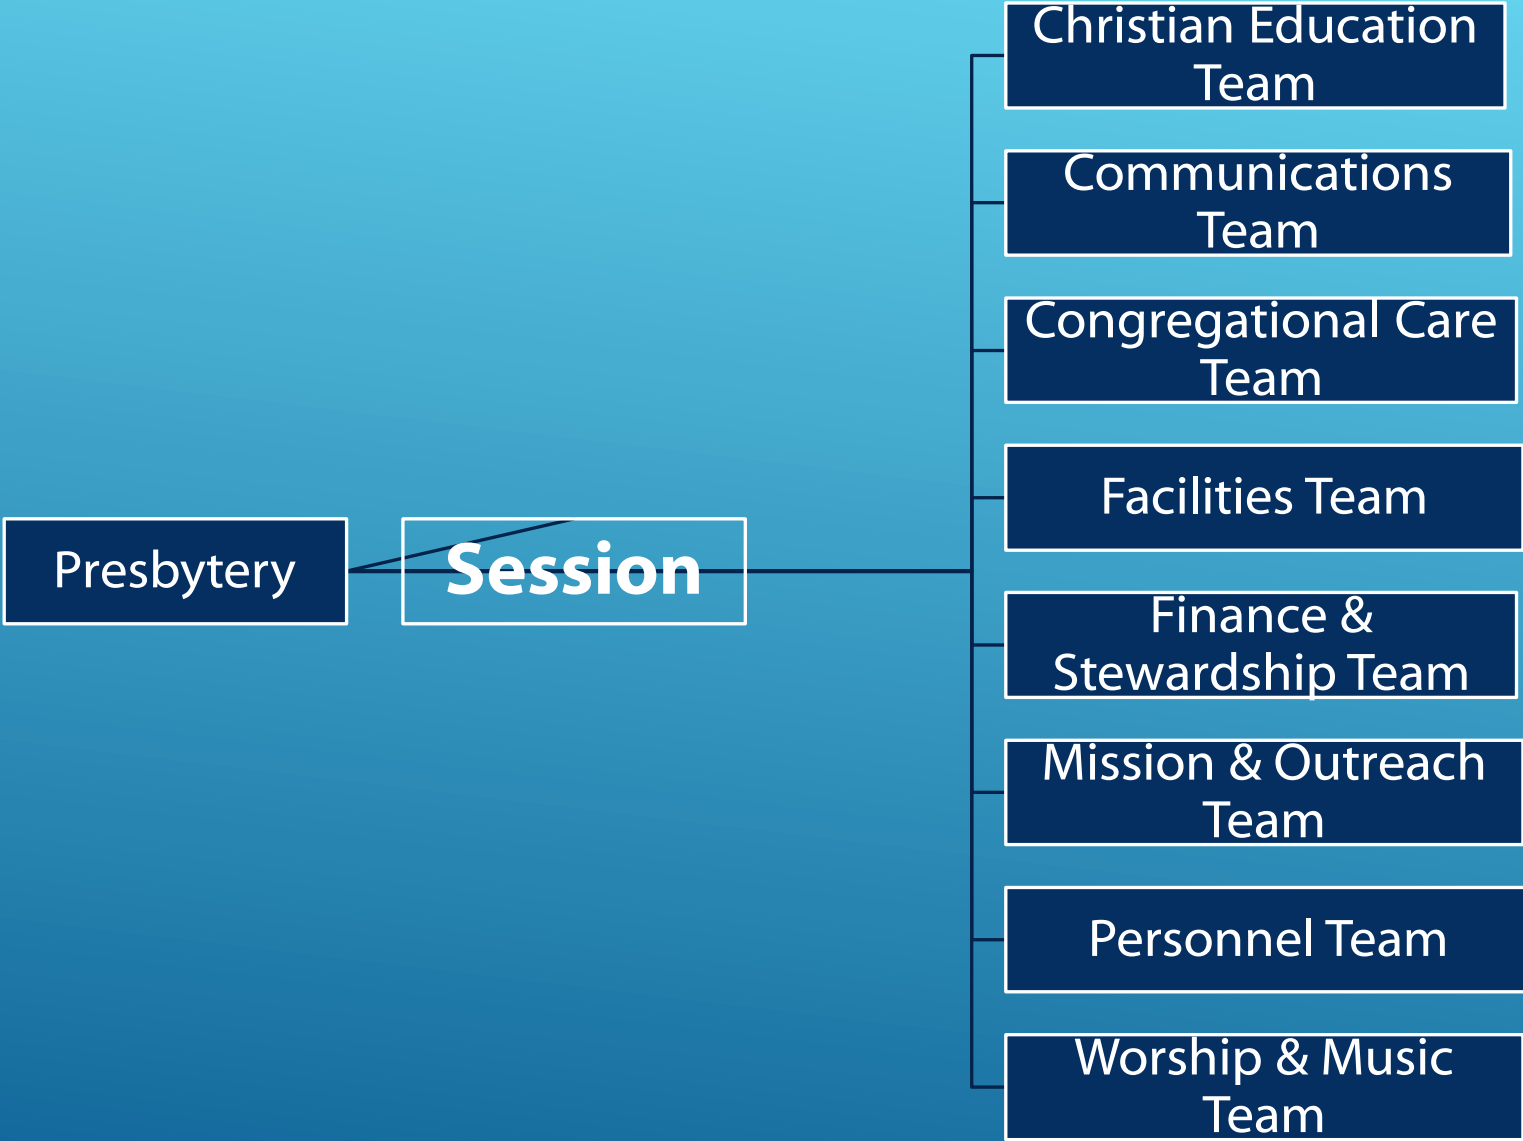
Presbytery

Session

Christian Education Team

Communications Team

Congregational Care Team

Facilities Team

Finance & Stewardship Team

Mission & Outreach Team

Personnel Team

Worship & Music Team